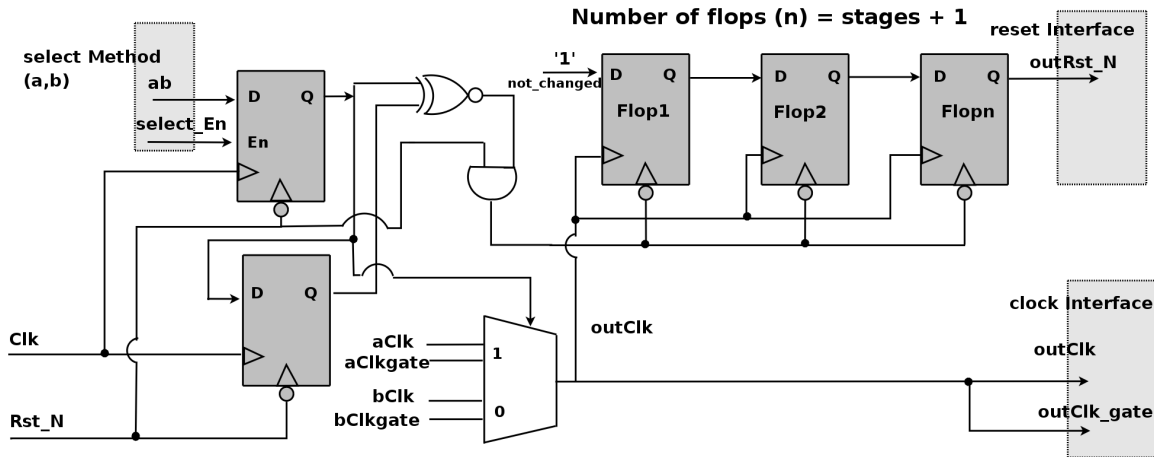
Number of flops (n) = stages + 1

select Method (a,b)

ab

select_En

D Q

En

'1'

not_changed

D Q

Flop1

D Q

Flop2

D Q

Flopn

reset Interface

outRst_N

D Q

Clk

Rst_N

aClk

aClkgate

1

bClk

bClkgate

0

outClk

clock Interface

outClk

outClk_gate